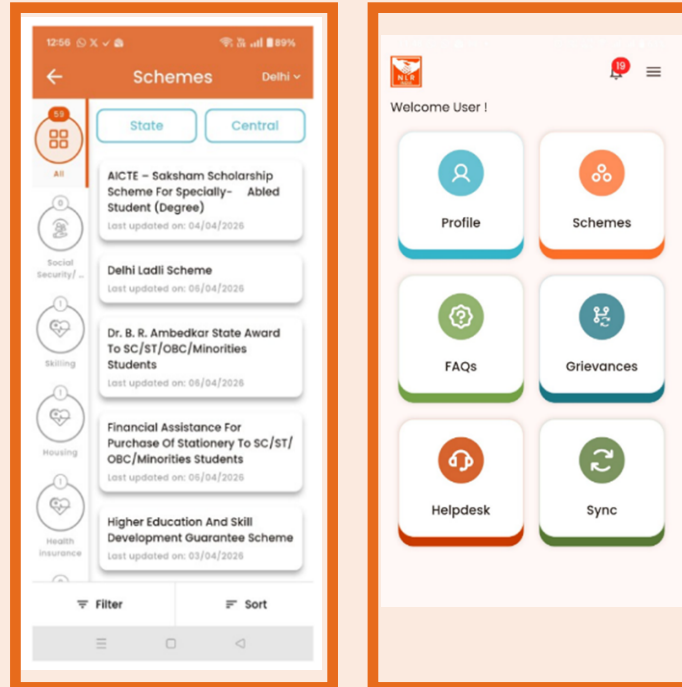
12:56 89%

Schemes Delhi

53
All

State Central

0
Social Security/...

AICTE – Saksham Scholarship Scheme For Specially- Abled Student (Degree)
Last updated on: 04/04/2026

1
Skilling

Delhi Ladli Scheme
Last updated on: 06/04/2026

Dr. B. R. Ambedkar State Award To SC/ST/OBC/Minorities Students
Last updated on: 06/04/2026

1
Housing

Financial Assistance For Purchase Of Stationery To SC/ST/OBC/Minorities Students
Last updated on: 06/04/2026

1
Health insurance

Higher Education And Skill Development Guarantee Scheme
Last updated on: 03/04/2026

Filter Sort

NLR

19

Welcome User !

Profile

Schemes

FAQs

Grievances

Helpdesk

Sync